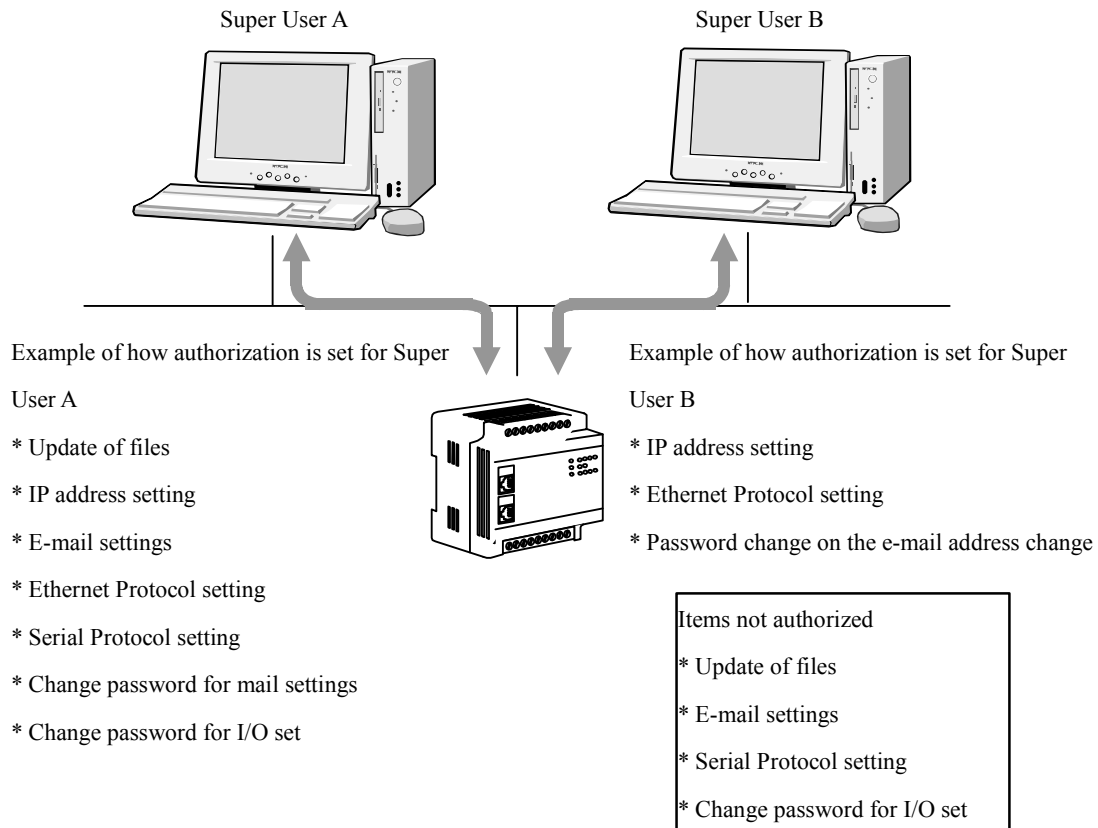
Super User A

Super User B

Example of how authorization is set for Super User A

* Update of files

* IP address setting

* E-mail settings

* Ethernet Protocol setting

* Serial Protocol setting

* Change password for mail settings

* Change password for I/O set

Example of how authorization is set for Super User B

* IP address setting

* Ethernet Protocol setting

* Password change on the e-mail address change

Items not authorized

* Update of files

* E-mail settings

* Serial Protocol setting

* Change password for I/O set